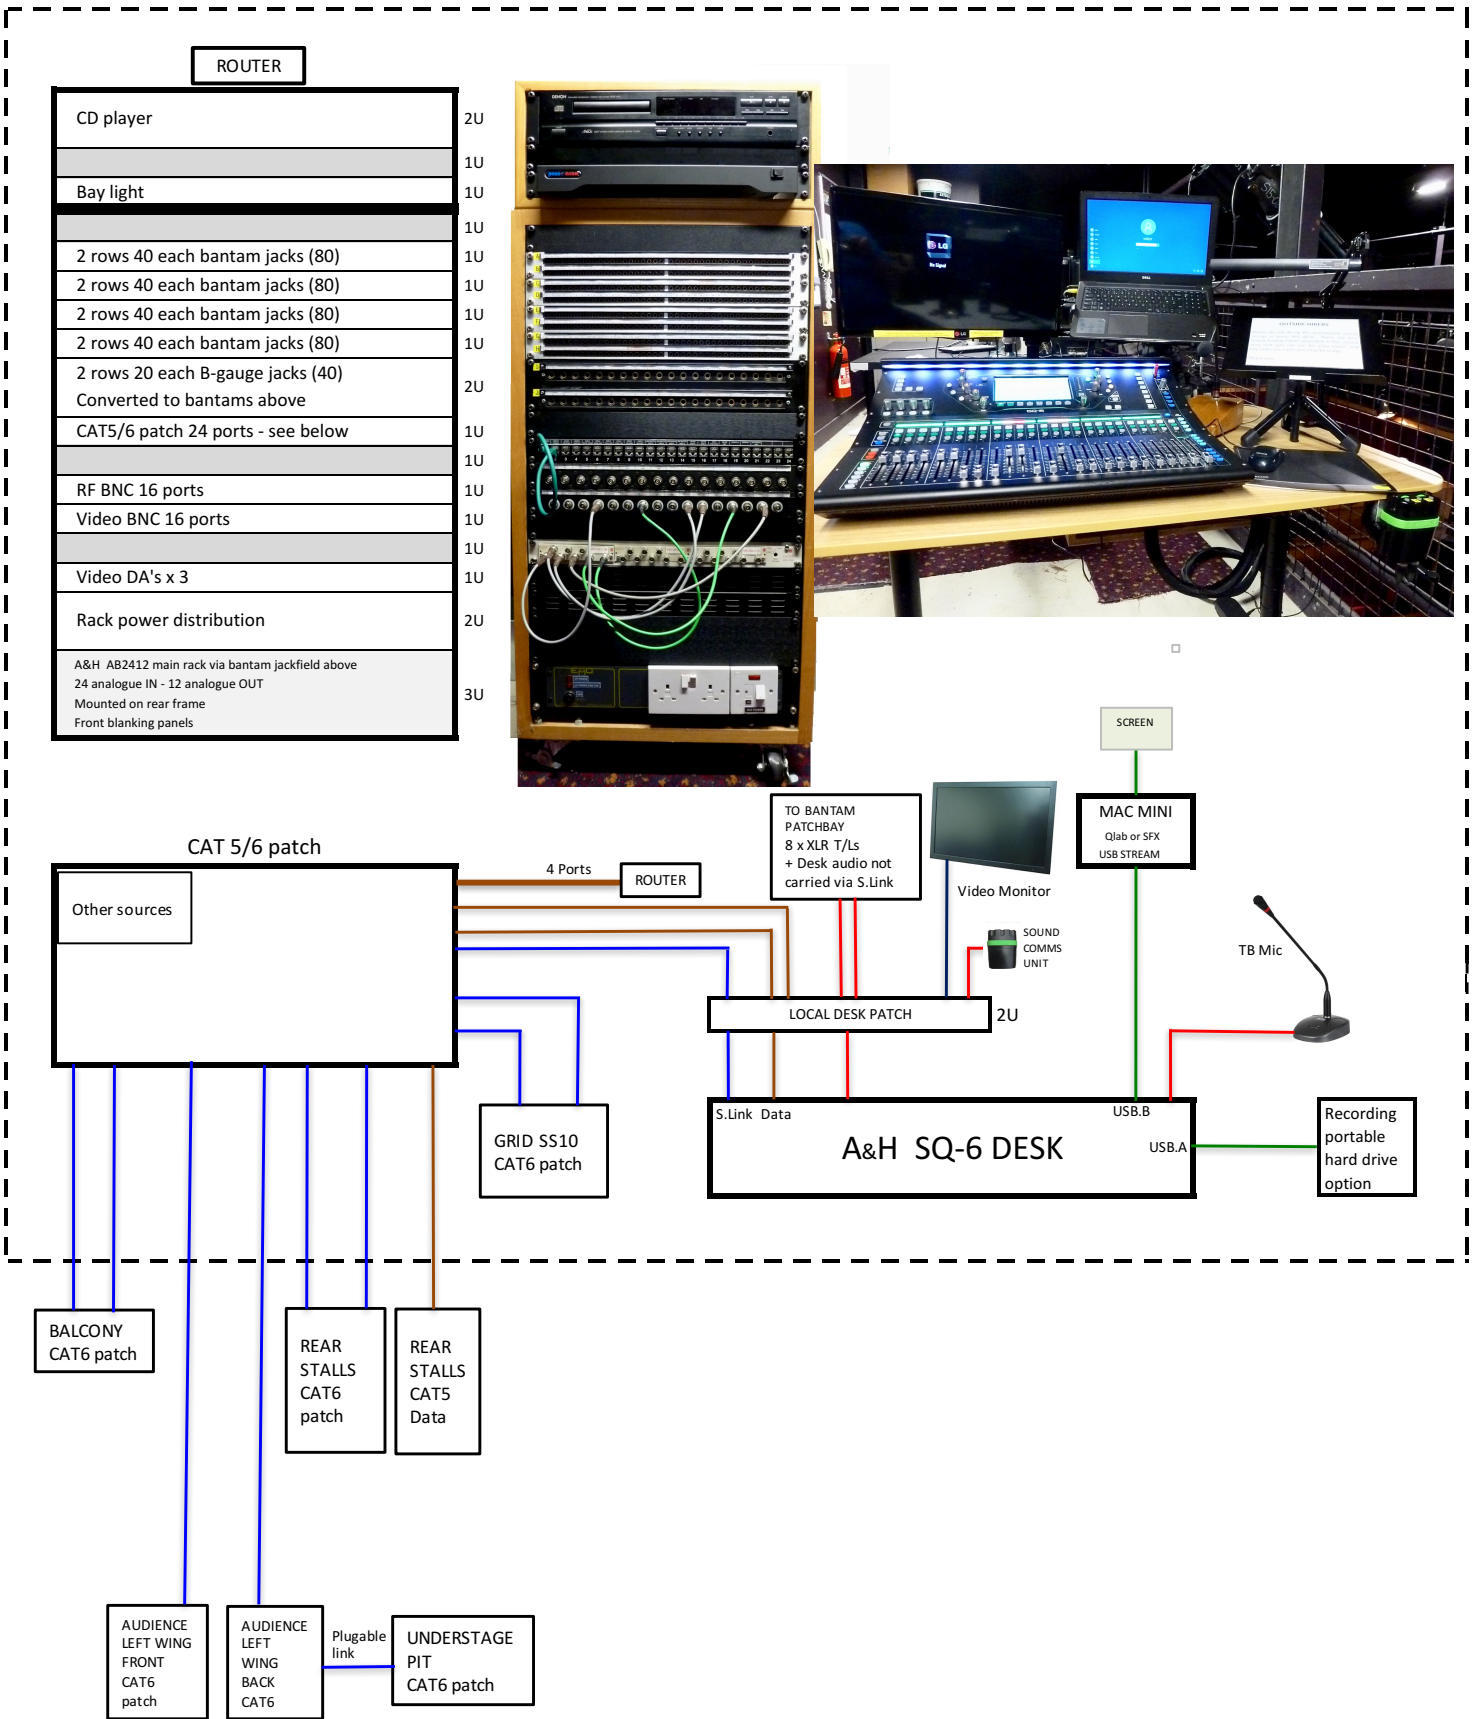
ROUTER

| | |
|---|---|
| CD player | 2U |
| | 1U |
| Bay light | 1U |
| | 1U |
| 2 rows 40 each bantam jacks (80) | 1U |
| 2 rows 40 each bantam jacks (80) | 1U |
| 2 rows 40 each bantam jacks (80) | 1U |
| 2 rows 40 each bantam jacks (80) | 1U |
| 2 rows 20 each B-gauge jacks (40) Converted to bantams above | 2U |
| CAT5/6 patch 24 ports - see below | 1U |
| | 1U |
| RF BNC 16 ports | 1U |
| Video BNC 16 ports | 1U |
| | 1U |
| Video DA's x 3 | 1U |
| Rack power distribution | 2U |
| A&H AB2412 main rack via bantam jackfield above 24 analogue IN - 12 analogue OUT Mounted on rear frame Front blanking panels | 3U |

SCREEN

MAC MINI
Qlab or SFX
USB STREAM

TO BANTAM PATCHBAY
8 x XLR T/Ls
+ Desk audio not carried via S.Link

Video Monitor

SOUND COMMS UNIT

TB Mic

CAT 5/6 patch

Other sources

4 Ports

ROUTER

LOCAL DESK PATCH

2U

S.Link Data

USB.B

A&H SQ-6 DESK

USB.A

Recording portable hard drive option

GRID SS10 CAT6 patch

BALCONY CAT6 patch

REAR STALLS CAT6 patch

REAR STALLS CAT5 Data

AUDIENCE LEFT WING FRONT CAT6 patch

AUDIENCE LEFT WING BACK CAT6

Plugable link

UNDERSTAGE PIT CAT6 patch